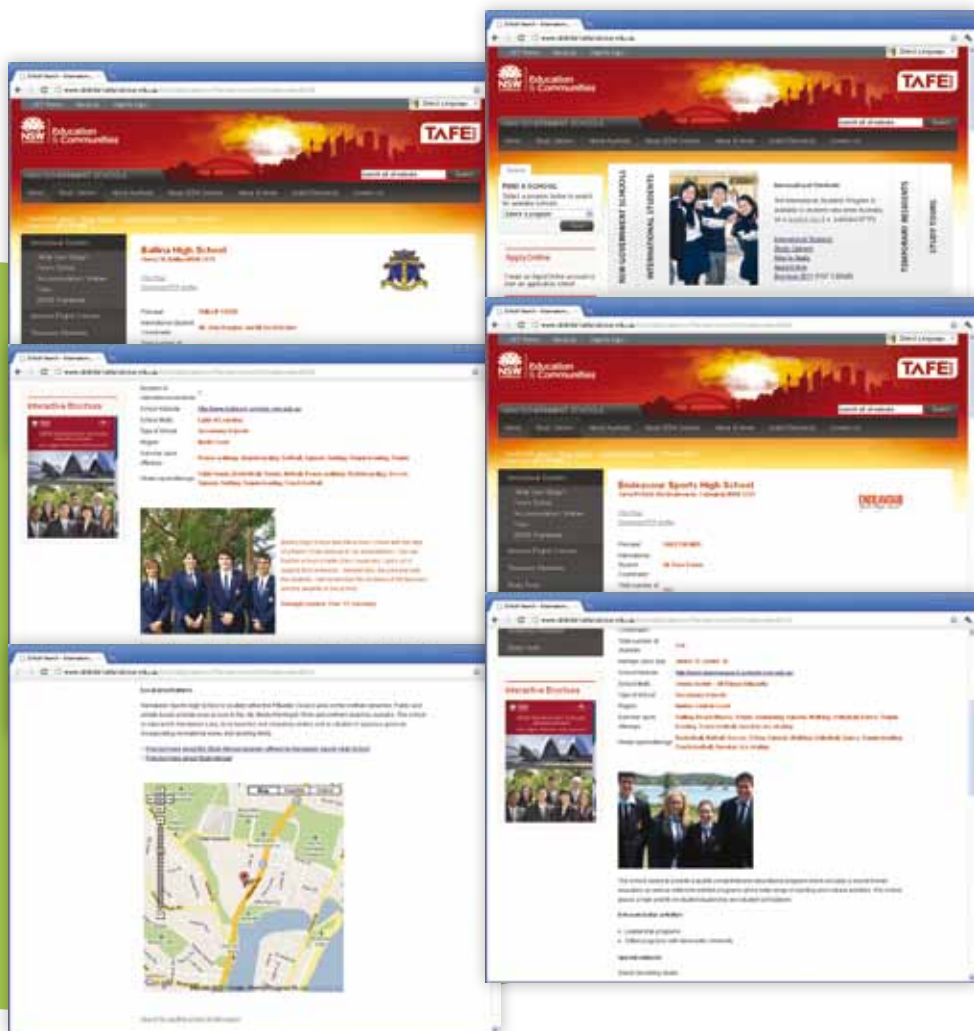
NSW Education & Communities

TAFE

Ballina High School

Interactive Brochure

NSW Education & Communities

TAFE

FIND A SCHOOL

Apply Online

NSW GOVERNMENT SCHOOLS

INTERNATIONAL STUDENTS

TEMPORARY RESIDENTS

STUDY TOURS

NSW Education & Communities

TAFE

Endeavour Sports High School

ENDEAVOUR

Interactive Brochure

Local attractions

Google